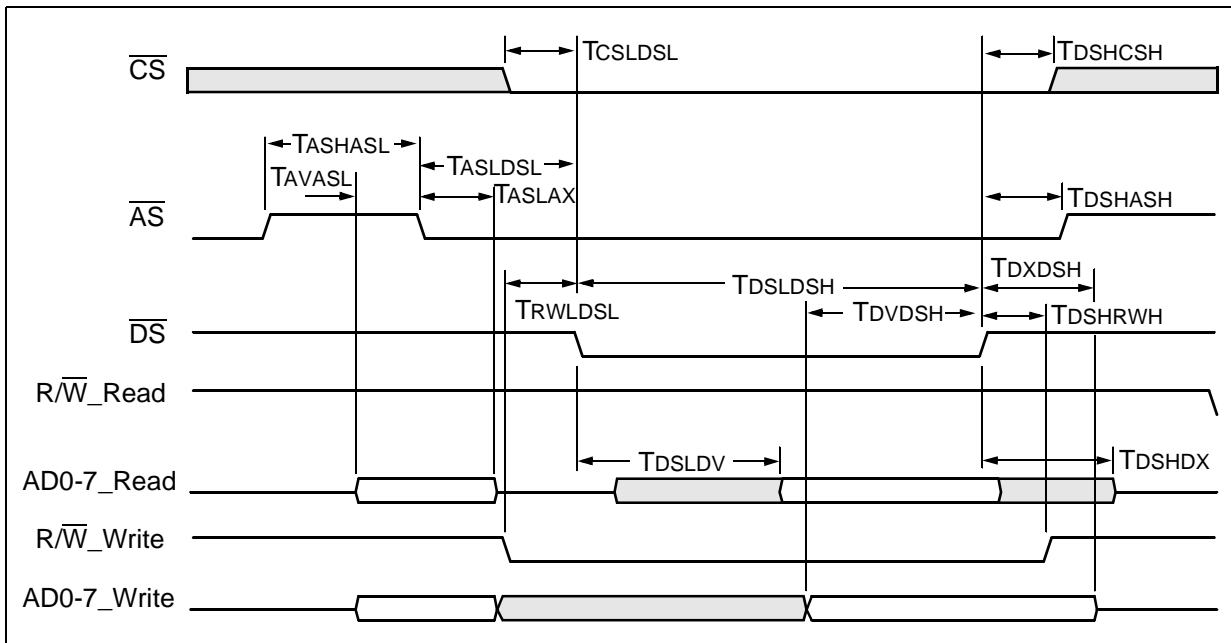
$\overline{CS}$

TCSLDSL

TDSHCSH

TASHASL

TAVASL

TASLDSL

TASLAX

$\overline{AS}$

TDSHASH

TDSLDSH

TDXDSH

TRWLDSL

TDVDSH

TDSHRWH

$\overline{DS}$

R/$\overline{W}$_Read

TDSLDV

TDSHDX

AD0-7_Read

R/$\overline{W}$_Write

AD0-7_Write